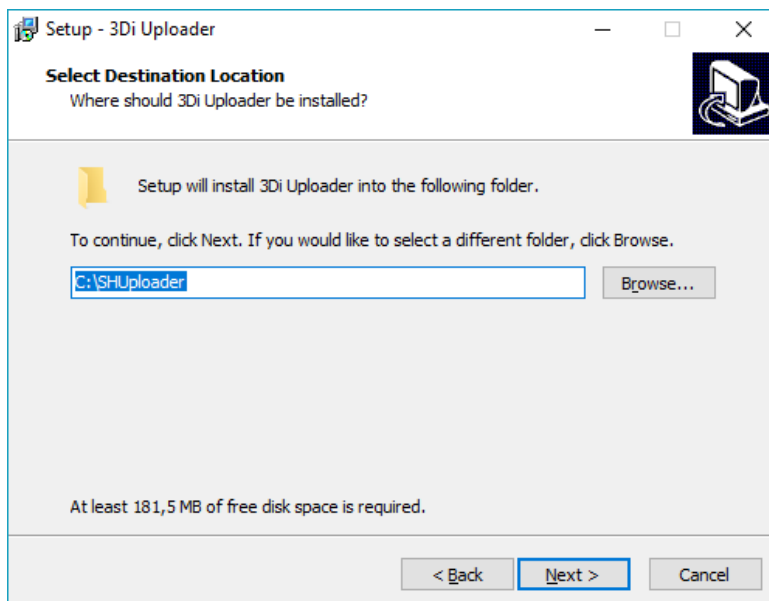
Setup - 3Di Uploader

Select Destination Location
Where should 3Di Uploader be installed?

Setup will install 3Di Uploader into the following folder.

To continue, click Next. If you would like to select a different folder, click Browse.

C:\SHUploader

Browse...

At least 181,5 MB of free disk space is required.

< Back

Next >

Cancel